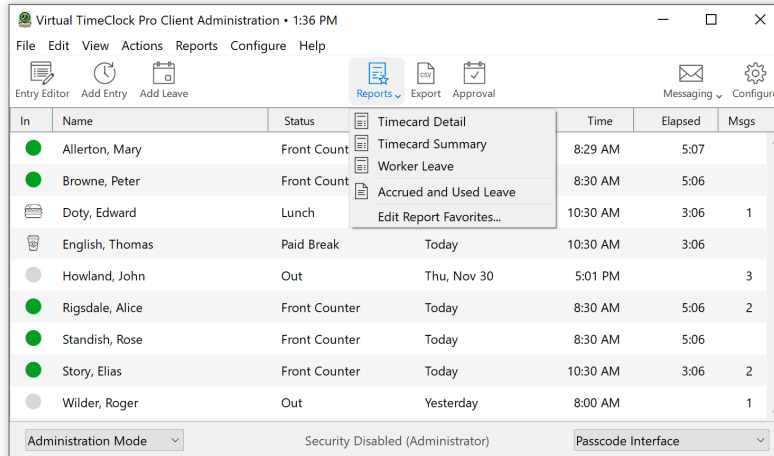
Virtual TimeClock Pro Client Administration • 1:36 PM

File Edit View Actions Reports Configure Help

Entry Editor Add Entry Add Leave Reports Export Approval Messaging Configure

Timecard Detail
Timecard Summary
Worker Leave
Accrued and Used Leave
Edit Report Favorites...

| In | Name | Status | | Time | Elapsed | Msgs |
|---|---|---|---|---|---|---|
| | Allerton, Mary | Front Count | | 8:29 AM | 5:07 | |
| | Browne, Peter | Front Count | | 8:30 AM | 5:06 | |
| | Doty, Edward | Lunch | | 10:30 AM | 3:06 | 1 |
| | English, Thomas | Paid Break | Today | 10:30 AM | 3:06 | |
| | Howland, John | Out | Thu, Nov 30 | 5:01 PM | | 3 |
| | Rigsdale, Alice | Front Counter | Today | 8:30 AM | 5:06 | 2 |
| | Standish, Rose | Front Counter | Today | 8:30 AM | 5:06 | |
| | Story, Elias | Front Counter | Today | 10:30 AM | 3:06 | 2 |
| | Wilder, Roger | Out | Yesterday | 8:00 AM | | 1 |

Administration Mode Security Disabled (Administrator) Passcode Interface